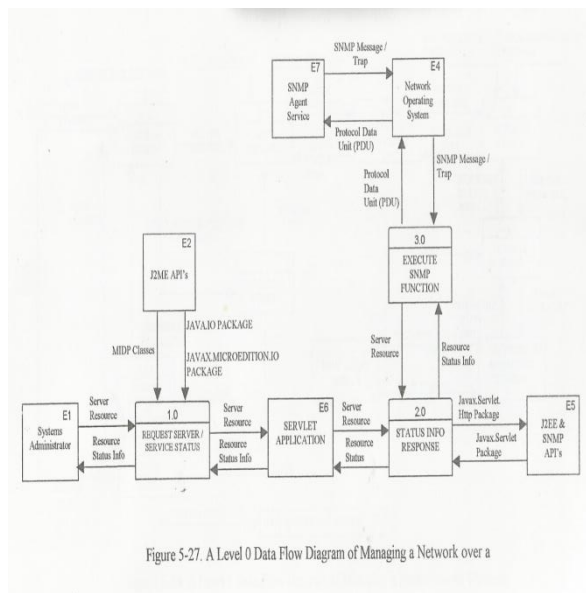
E7
SNMP Agent Service

SNMP Message / Trap

Protocol Data Unit (PDU)

E4
Network Operating System

SNMP Message / Trap

Protocol Data Unit (PDU)

3.0
EXECUTE SNMP FUNCTION

E2
J2ME API's

JAVA.IO PACKAGE

MIDP Classes

JAVAX.MICROEDITION.IO PACKAGE

Server Resource

Resource Status Info

E1
Systems Administrator

Server Resource

Resource Status Info

1.0
REQUEST SERVER / SERVICE STATUS

Server Resource

Resource Status Info

E6
SERVLET APPLICATION

Server Resource

Resource Status

2.0
STATUS INFO RESPONSE

Javax.Servlet. Http Package

Javax.Servlet Package

E5
J2EE & SNMP API's

Figure 5-27. A Level 0 Data Flow Diagram of Managing a Network over a